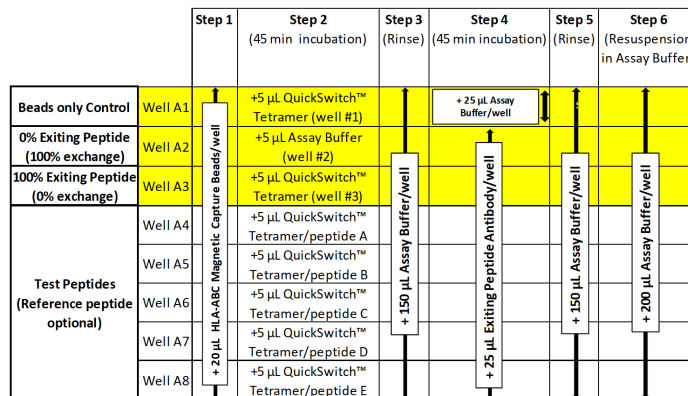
| | | Step 1 | Step 2 (45 min incubation) | Step 3 (Rinse) | Step 4 (45 min incubation) | Step 5 (Rinse) | Step 6 (Resuspension in Assay Buffer |
|---|---|---|---|---|---|---|---|
| Beads only Control | Well A1 | + 20 µL HLA-ABC Magnetic Capture Beads/well | +5 µL QuickSwitch™ Tetramer (well #1) | + 150 µL Assay Buffer/well | + 25 µL Assay Buffer/well | + 150 µL Assay Buffer/well | + 200 µL Assay Buffer/well |
| 0% Exiting Peptide (100% exchange) | Well A2 | | +5 µL Assay Buffer (well #2) | | + 25 µL Exiting Peptide Antibody/well | | |
| 100% Exiting Peptide (0% exchange) | Well A3 | | +5 µL QuickSwitch™ Tetramer (well #3) | | | | |
| Test Peptides (Reference peptide optional) | Well A4 | | +5 µL QuickSwitch™ Tetramer/peptide A | | | | |
| | Well A5 | | +5 µL QuickSwitch™ Tetramer/peptide B | | | | |
| | Well A6 | | +5 µL QuickSwitch™ Tetramer/peptide C | | | | |
| | Well A7 | | +5 µL QuickSwitch™ Tetramer/peptide D | | | | |
| | Well A8 | | +5 µL QuickSwitch™ Tetramer/peptide E | | | | |